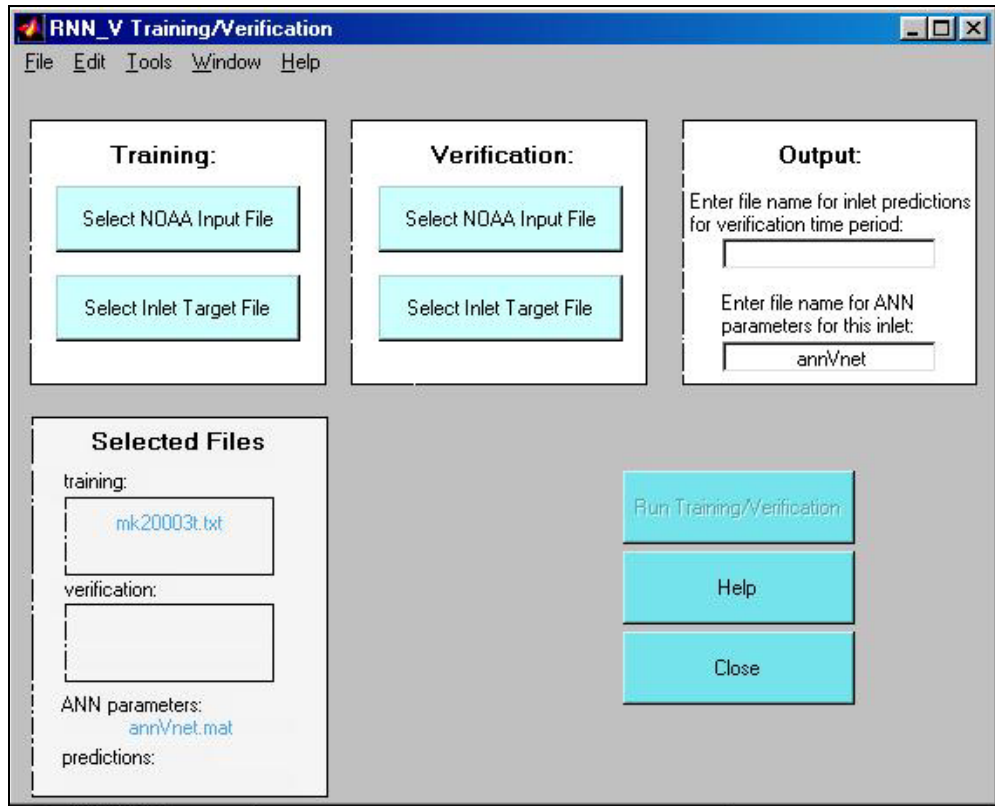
RNN_V Training/Verification

File Edit Tools Window Help

Training:

Select NOAA Input File

Select Inlet Target File

Verification:

Select NOAA Input File

Select Inlet Target File

Output:

Enter file name for inlet predictions for verification time period:

Enter file name for ANN parameters for this inlet:

annVnet

Selected Files

training:

mk20003t.txt

verification:

ANN parameters:

annVnet.mat

predictions:

Run Training/Verification

Help

Close